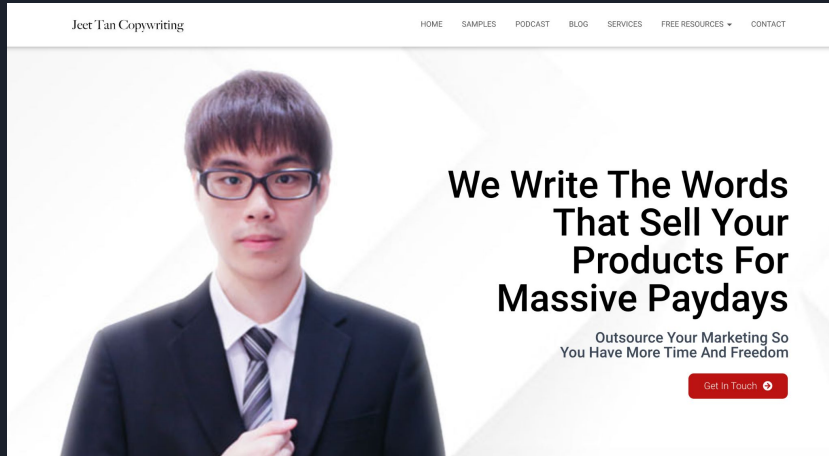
Jeet Tan Copywriting

HOME SAMPLES PODCAST BLOG SERVICES FREE RESOURCES CONTACT

We Write The Words That Sell Your Products For Massive Paydays

Outsource Your Marketing So You Have More Time And Freedom

Get In Touch